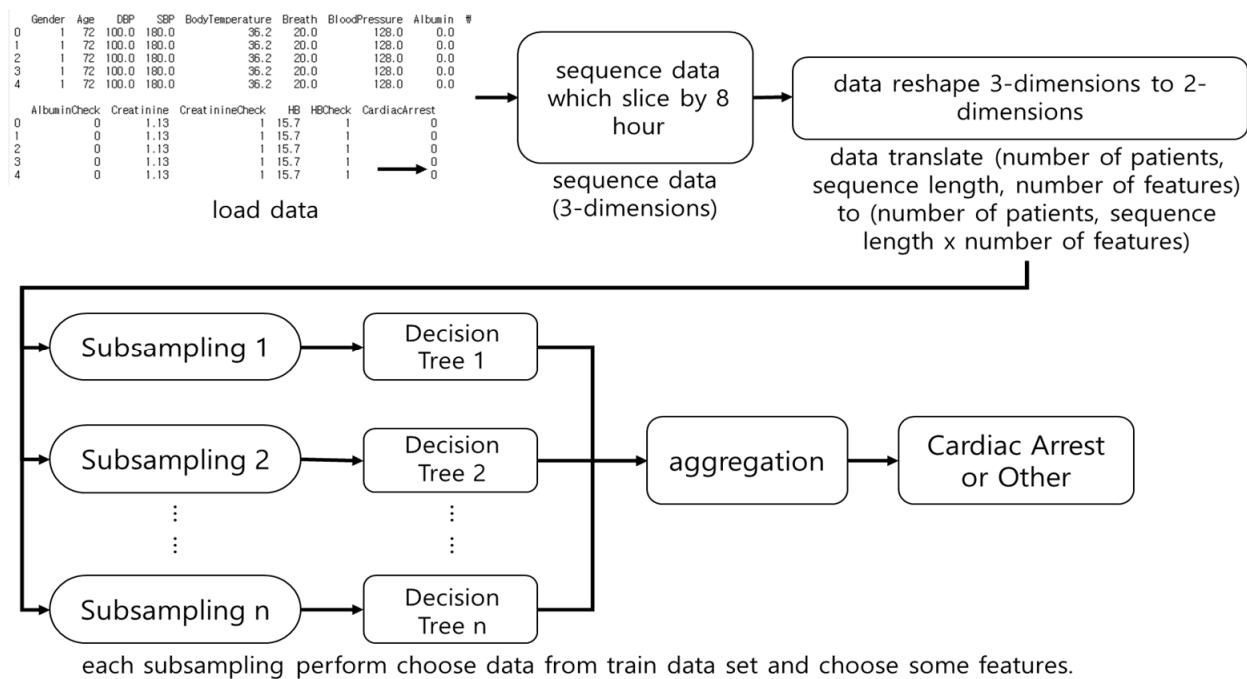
|   | Gender | Age | DBP | SBP | BodyTemperature | Breath | BloodPressure | Albumin | ₩ |
|---|---|---|---|---|---|---|---|---|---|
| 0 | 1 | 72 | 100.0 | 180.0 | 36.2 | 20.0 | 128.0 | 0.0 | |
| 1 | 1 | 72 | 100.0 | 180.0 | 36.2 | 20.0 | 128.0 | 0.0 | |
| 2 | 1 | 72 | 100.0 | 180.0 | 36.2 | 20.0 | 128.0 | 0.0 | |
| 3 | 1 | 72 | 100.0 | 180.0 | 36.2 | 20.0 | 128.0 | 0.0 | |
| 4 | 1 | 72 | 100.0 | 180.0 | 36.2 | 20.0 | 128.0 | 0.0 | |

|   | AlbuminCheck | Creatinine | CreatinineCheck | HB | HBCheck | CardiacArrest |
|---|---|---|---|---|---|---|
| 0 | 0 | 1.13 | 1 | 15.7 | 1 | 0 |
| 1 | 0 | 1.13 | 1 | 15.7 | 1 | 0 |
| 2 | 0 | 1.13 | 1 | 15.7 | 1 | 0 |
| 3 | 0 | 1.13 | 1 | 15.7 | 1 | 0 |
| 4 | 0 | 1.13 | 1 | 15.7 | 1 | 0 |

load data

sequence data which slice by 8 hour

sequence data (3-dimensions)

data reshape 3-dimensions to 2-dimensions

data translate (number of patients, sequence length, number of features) to (number of patients, sequence length x number of features)

Subsampling 1

Decision Tree 1

Subsampling 2

Decision Tree 2

⋮

⋮

Subsampling n

Decision Tree n

aggregation

Cardiac Arrest or Other

each subsampling perform choose data from train data set and choose some features.